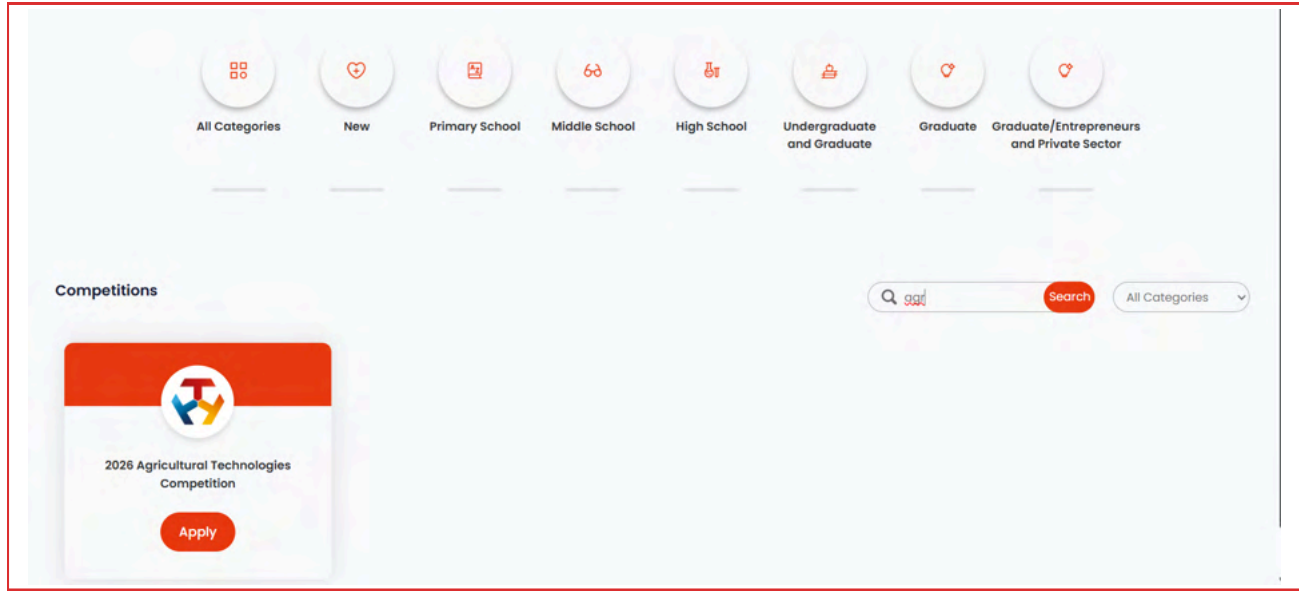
All Categories

New

Primary School

Middle School

High School

Undergraduate and Graduate

Graduate

Graduate/Entrepreneurs and Private Sector

Competitions

agr

Search

All Categories

2026 Agricultural Technologies Competition

Apply